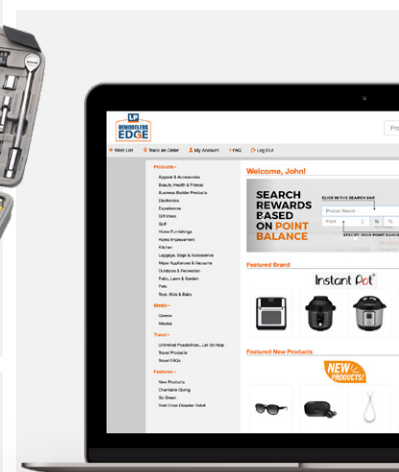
LP REMODELERS EDGE

Wish List  Track an Order  My Account  FAQ  Log Out

Products
Apparel & Accessories
Beauty, Health & Fitness
Business Builder Products
Electronics
Experiences
Gift Ideas
Golf
Home Furnishings
Home Improvement
Kitchen
Luggage, Bags & Accessories
Major Appliances & Vacuums
Outdoors & Recreation
Patio, Lawn & Garden
Pets
Toys, Kids & Baby

Media
Games
Movies

Travel
Unlimited Possibilities...Let Us Help
Travel Products
Travel FAQs

Features
New Products
Charitable Giving
Go Green
Red Cross Disaster Relief

Welcome, John!

SEARCH REWARDS BASED ON POINT BALANCE

CLICK IN THE SEARCH BAR
Product Search
Point  To
SPECIFY YOUR POINT RANGE

Featured Brand
Instant Pot

Featured New Products
NEW PRODUCTS!